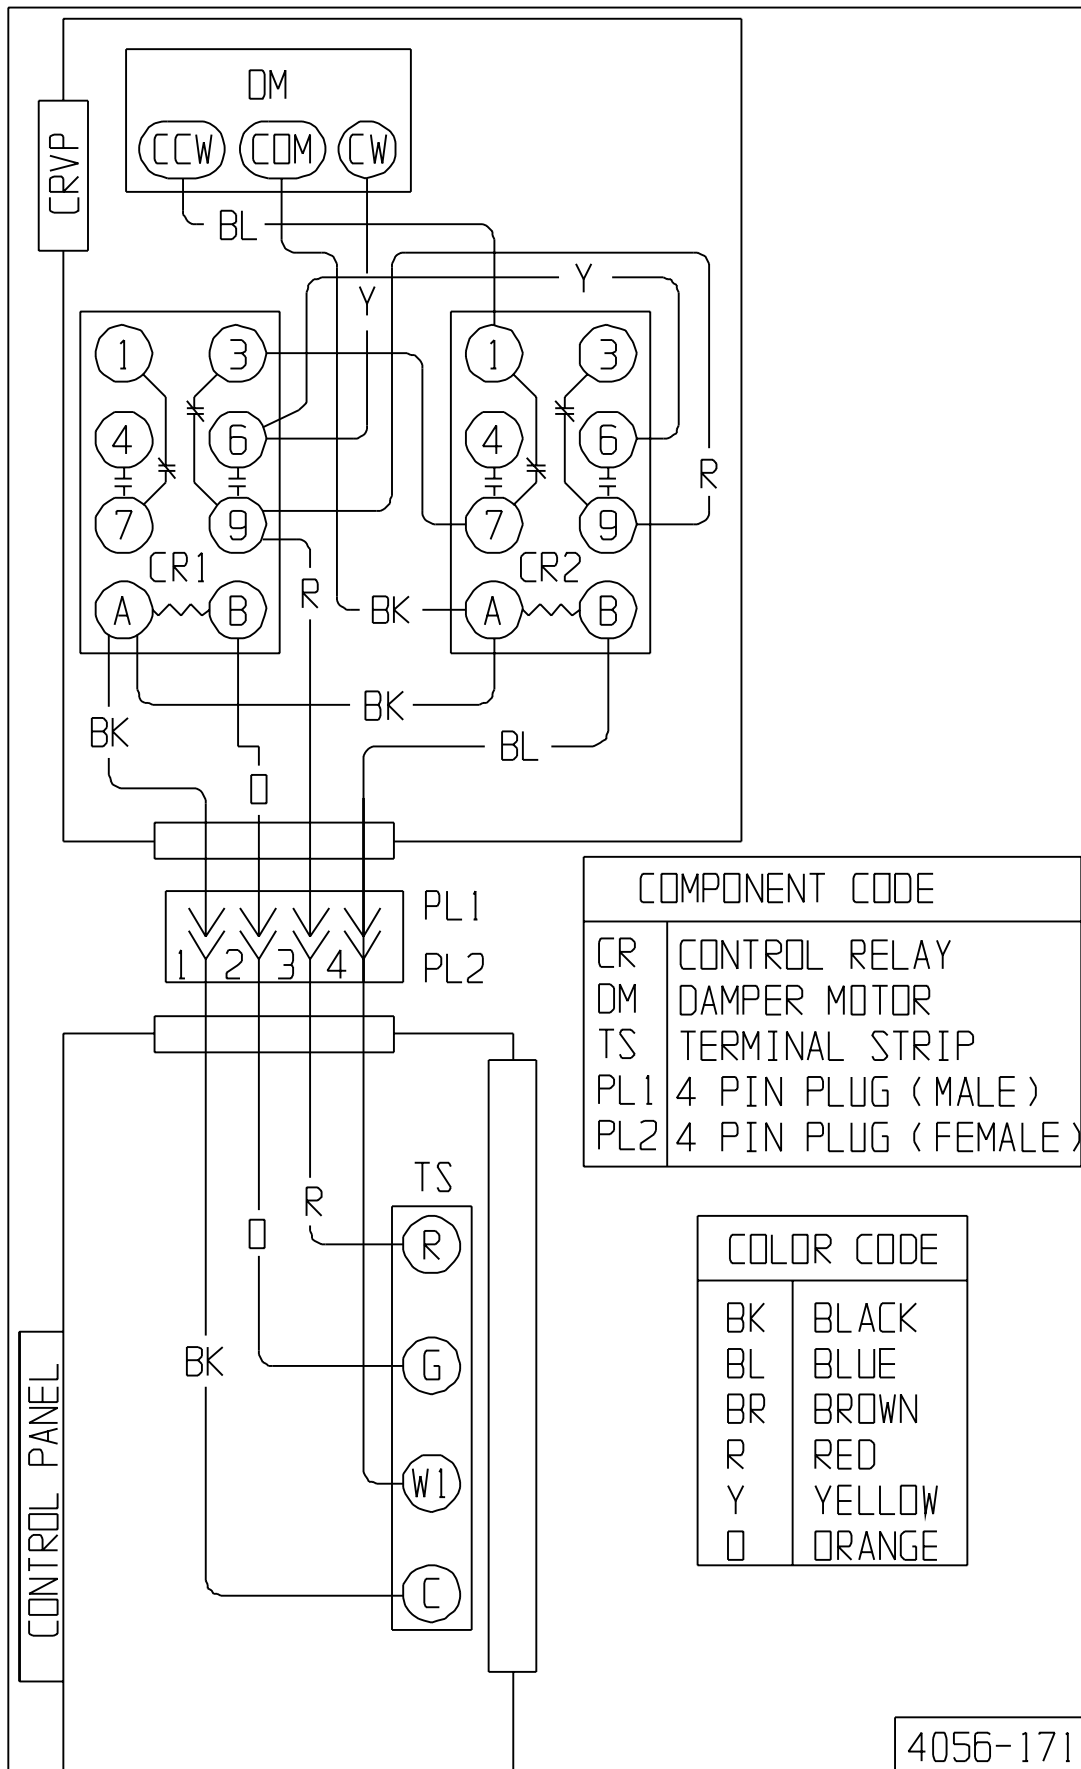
CRVP

DM

CCW COM CW

BL

Y

Y

1 3

4 6

7 9

CR1

A B

1 3

4 6

7 9

CR2

A B

R

R

BK

BK

BK

BL

O

PL1

1 2 3 4

PL2

| COMPONENT CODE | |
|---|---|
| CR | CONTROL RELAY |
| DM | DAMPER MOTOR |
| TS | TERMINAL STRIP |
| PL1 | 4 PIN PLUG (MALE) |
| PL2 | 4 PIN PLUG (FEMALE) |

TS

R

O

R

G

BK

W1

C

CONTROL PANEL

| COLOR CODE | |
|---|---|
| BK | BLACK |
| BL | BLUE |
| BR | BROWN |
| R | RED |
| Y | YELLOW |
| O | ORANGE |

4056-171